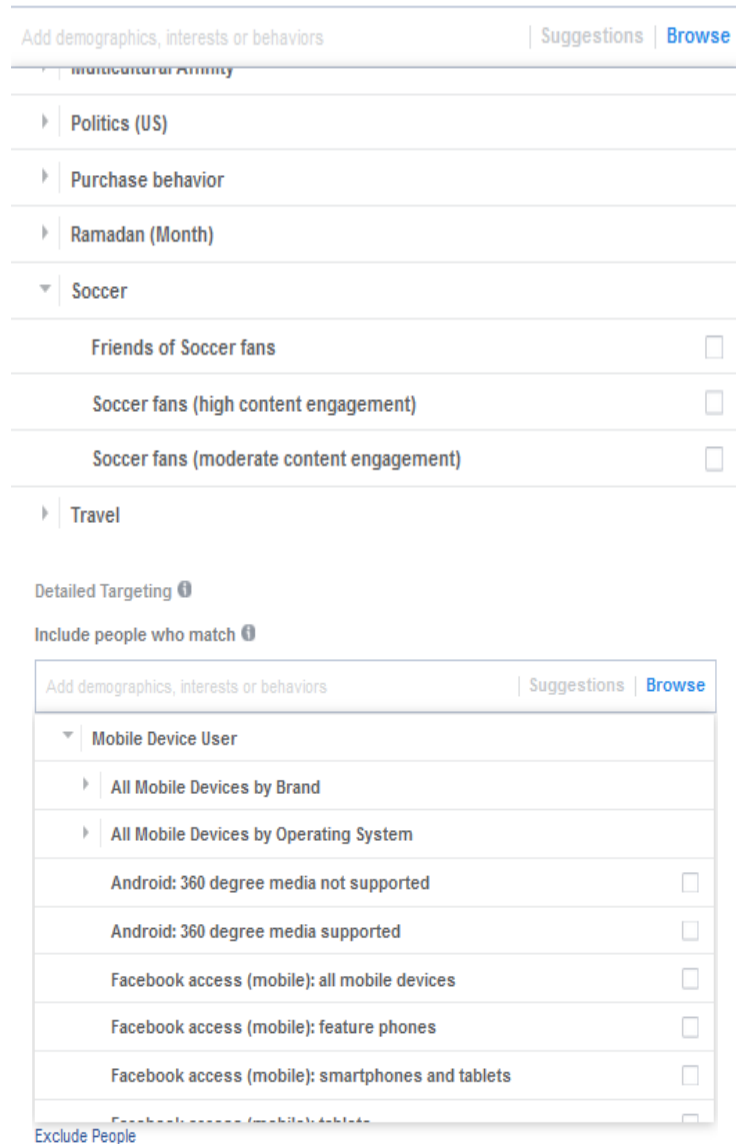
Add demographics, interests or behaviors | Suggestions | Browse

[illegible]

Politics (US)

Purchase behavior

Ramadan (Month)

Soccer

Friends of Soccer fans

Soccer fans (high content engagement)

Soccer fans (moderate content engagement)

Travel

Detailed Targeting

Include people who match

Add demographics, interests or behaviors | Suggestions | Browse

Mobile Device User

All Mobile Devices by Brand

All Mobile Devices by Operating System

Android: 360 degree media not supported

Android: 360 degree media supported

Facebook access (mobile): all mobile devices

Facebook access (mobile): feature phones

Facebook access (mobile): smartphones and tablets

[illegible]

Exclude People